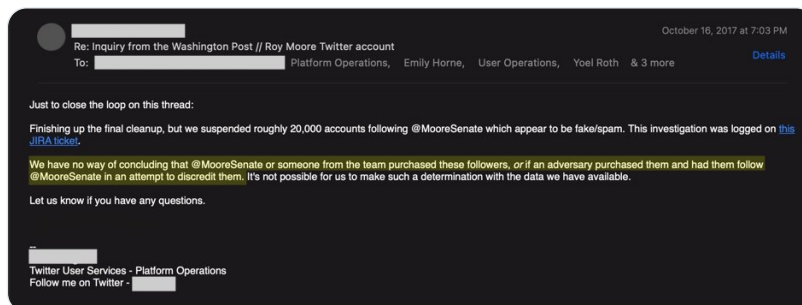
October 16, 2017 at 7:03 PM

Re: Inquiry from the Washington Post // Roy Moore Twitter account

To: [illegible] Platform Operations, Emily Horne, User Operations, Yoel Roth & 3 more

Details

Just to close the loop on this thread:

Finishing up the final cleanup, but we suspended roughly 20,000 accounts following @MooreSenate which appear to be fake/spam. This investigation was logged on this JIRA ticket.

We have no way of concluding that @MooreSenate or someone from the team purchased these followers, or if an adversary purchased them and had them follow @MooreSenate in an attempt to discredit them. It's not possible for us to make such a determination with the data we have available.

Let us know if you have any questions.

--
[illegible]
Twitter User Services - Platform Operations
Follow me on Twitter - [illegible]